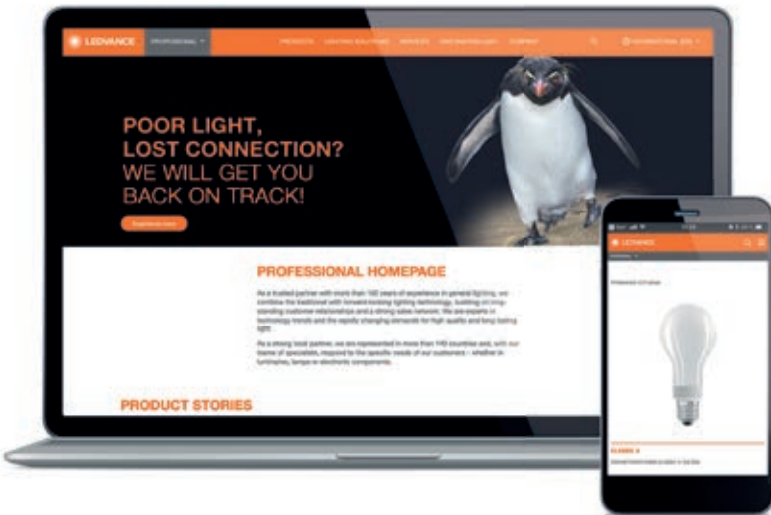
LEDVANCE PROFESSIONAL

PRODUCTS LIGHTING SOLUTIONS SERVICES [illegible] COMPANY

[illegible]

POOR LIGHT, LOST CONNECTION? WE WILL GET YOU BACK ON TRACK!

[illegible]

PROFESSIONAL HOMEPAGE

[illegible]

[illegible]

PRODUCT STORIES

LEDVANCE

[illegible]

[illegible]

CLASSIC A

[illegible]